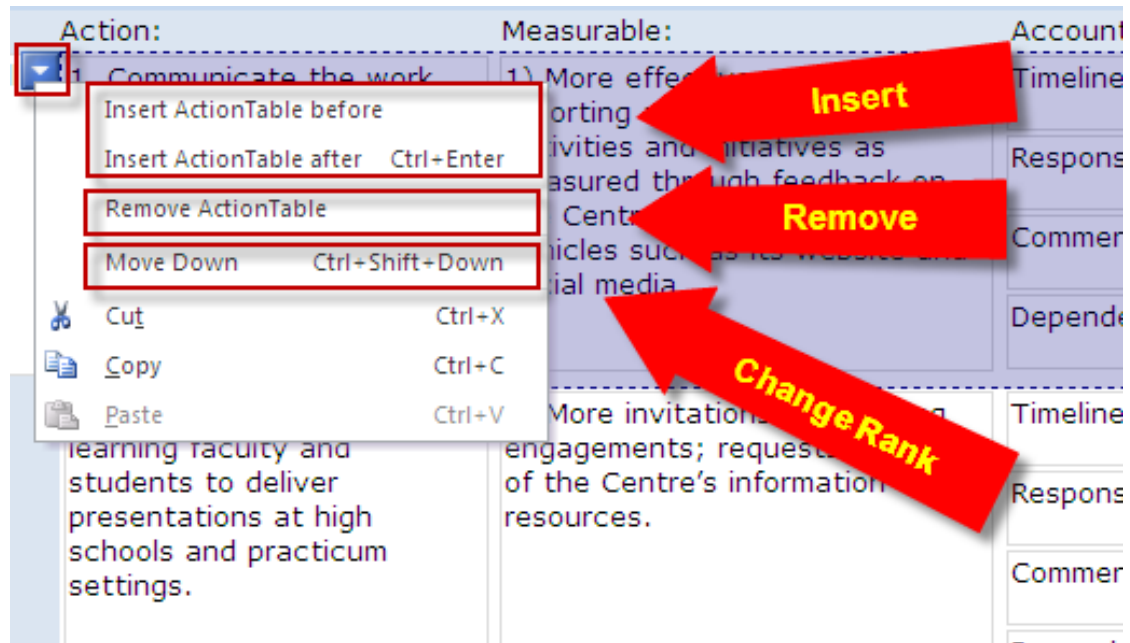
Action:

Measurable:

Account

1. Communicate the work

Insert ActionTable before

Insert ActionTable after Ctrl+Enter

Remove ActionTable

Move Down Ctrl+Shift+Down

Cut Ctrl+X

Copy Ctrl+C

Paste Ctrl+V

learning faculty and students to deliver presentations at high schools and practicum settings.

1) More effec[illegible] orting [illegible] tivities and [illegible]itiatives as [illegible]asured thr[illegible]gh feedback on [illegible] Centr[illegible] hicles suc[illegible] as its website and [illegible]ial media

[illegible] More invitation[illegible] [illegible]g engagements; request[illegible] of the Centre's information resources.

Insert

Remove

Change Rank

Timeline

Respons

Commer

Depende

Timeline

Respons

Commer